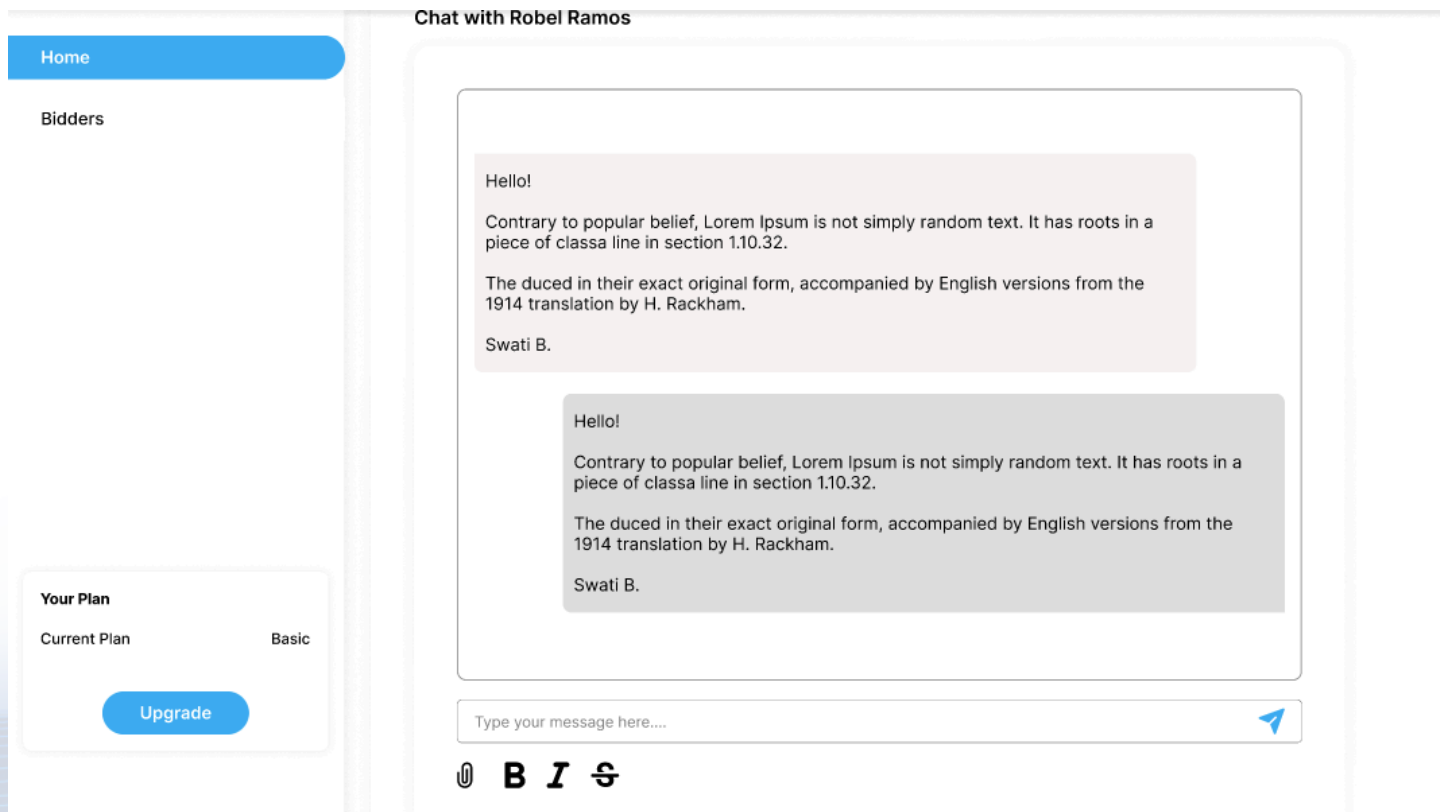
Home

Bidders

Your Plan

Current Plan Basic

Upgrade

Chat with Robel Ramos

Hello!

Contrary to popular belief, Lorem Ipsum is not simply random text. It has roots in a piece of classa line in section 1.10.32.

The duced in their exact original form, accompanied by English versions from the 1914 translation by H. Rackham.

Swati B.

Hello!

Contrary to popular belief, Lorem Ipsum is not simply random text. It has roots in a piece of classa line in section 1.10.32.

The duced in their exact original form, accompanied by English versions from the 1914 translation by H. Rackham.

Swati B.

Type your message here....

B I S